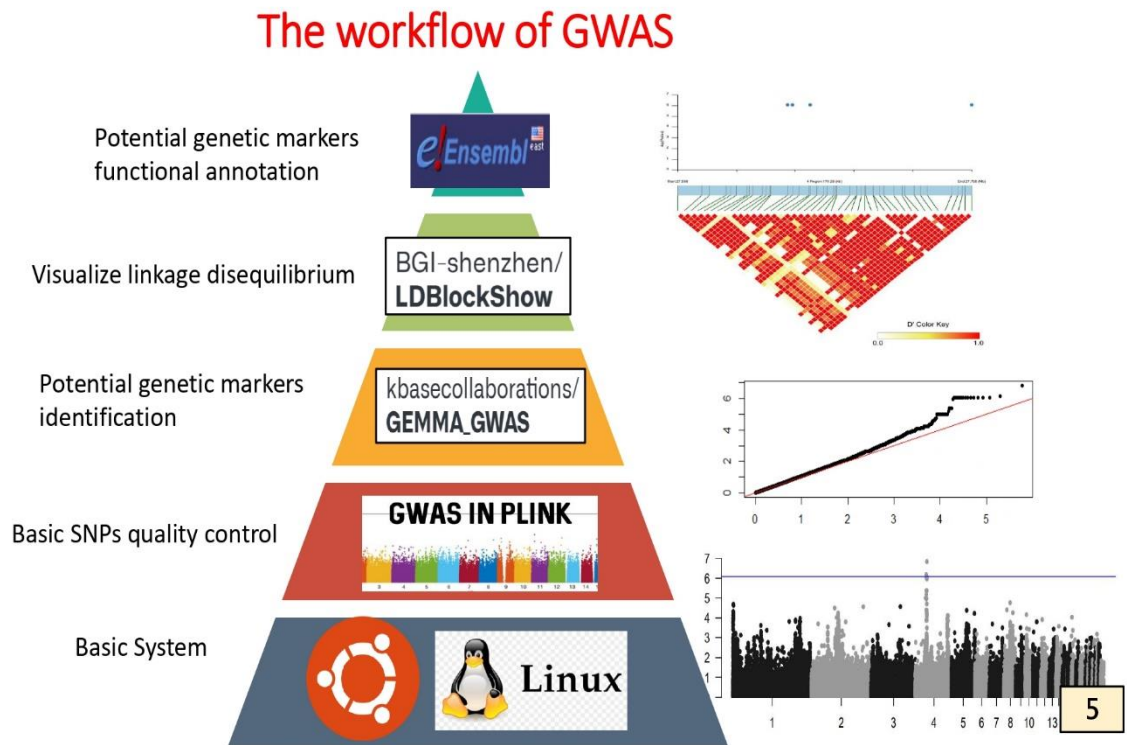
The workflow of GWAS

Potential genetic markers functional annotation

e! Ensembl east

Visualize linkage disequilibrium

BGI-shenzhen/
LDBlockShow

D' Color Key
0.0 1.0

Potential genetic markers identification

kbasecollaborations/
GEMMA_GWAS

0 2 4 6
0 1 2 3 4 5

Basic SNPs quality control

GWAS IN PLINK

3 4 5 6 7 8 9 10 11 12 13 14

Basic System

Linux

7 6 5 4 3 2 1
1 2 3 4 5 6 7 8 10 13

5